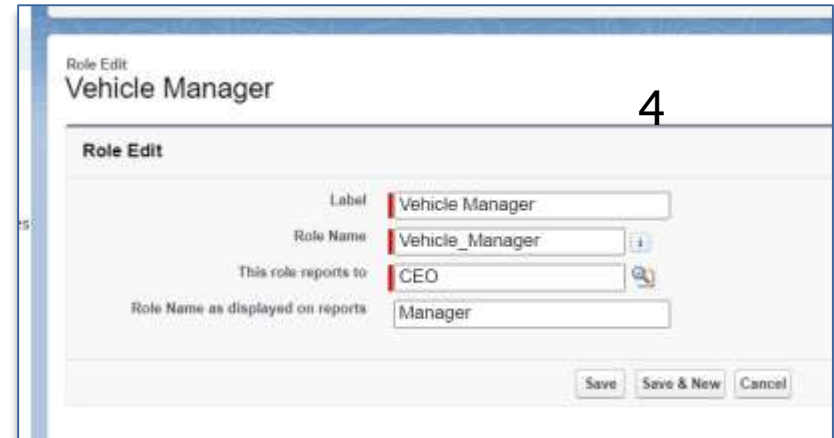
Role Edit
Vehicle Manager

4

Role Edit

| | |
|---|---|
| Label | Vehicle Manager |
| Role Name | Vehicle_Manager |
| This role reports to | CEO |
| Role Name as displayed on reports | Manager |

Save Save & New Cancel